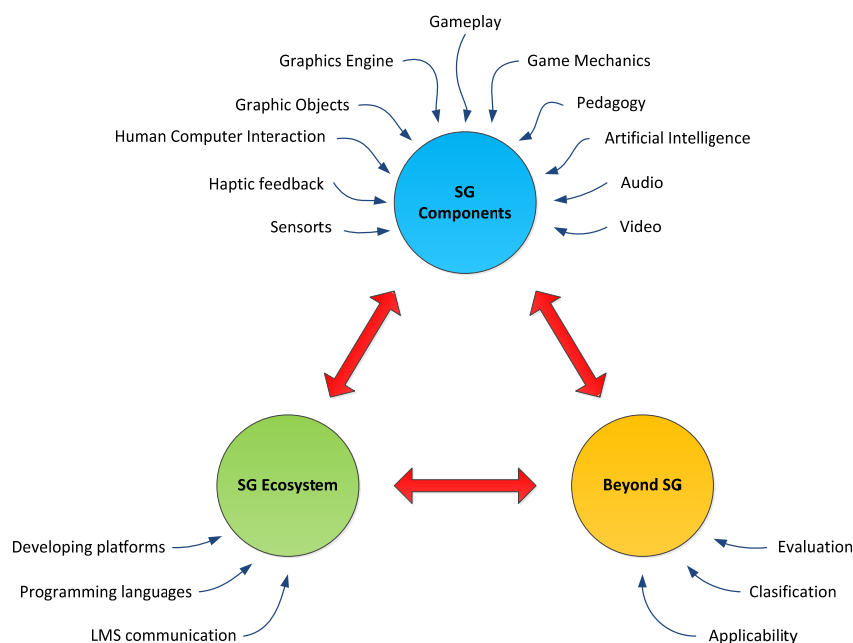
Gameplay

Graphics Engine

Game Mechanics

Graphic Objects

Pedagogy

Human Computer Interaction

Artificial Intelligence

Haptic feedback

Audio

Sensorts

Video

SG Components

SG Ecosystem

Beyond SG

Developing platforms

Programming languages

LMS communication

Evaluation

Clasification

Applicability